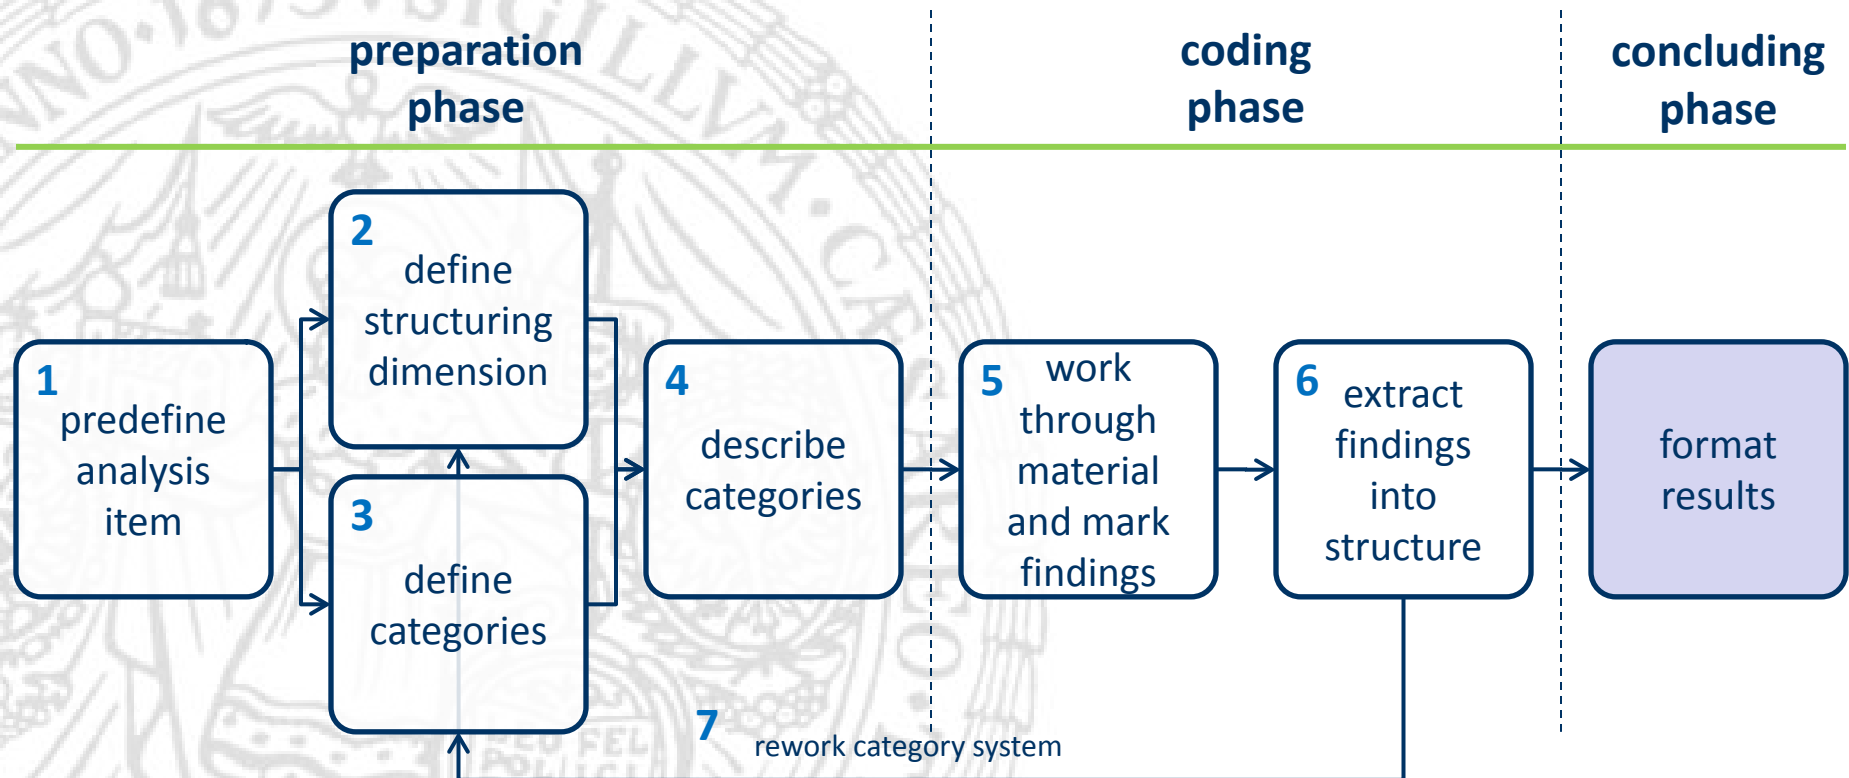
preparation phase

coding phase

concluding phase

1
predefine analysis item

2
define structuring dimension

3
define categories

4
describe categories

5
work through material and mark findings

6
extract findings into structure

format results

7
rework category system